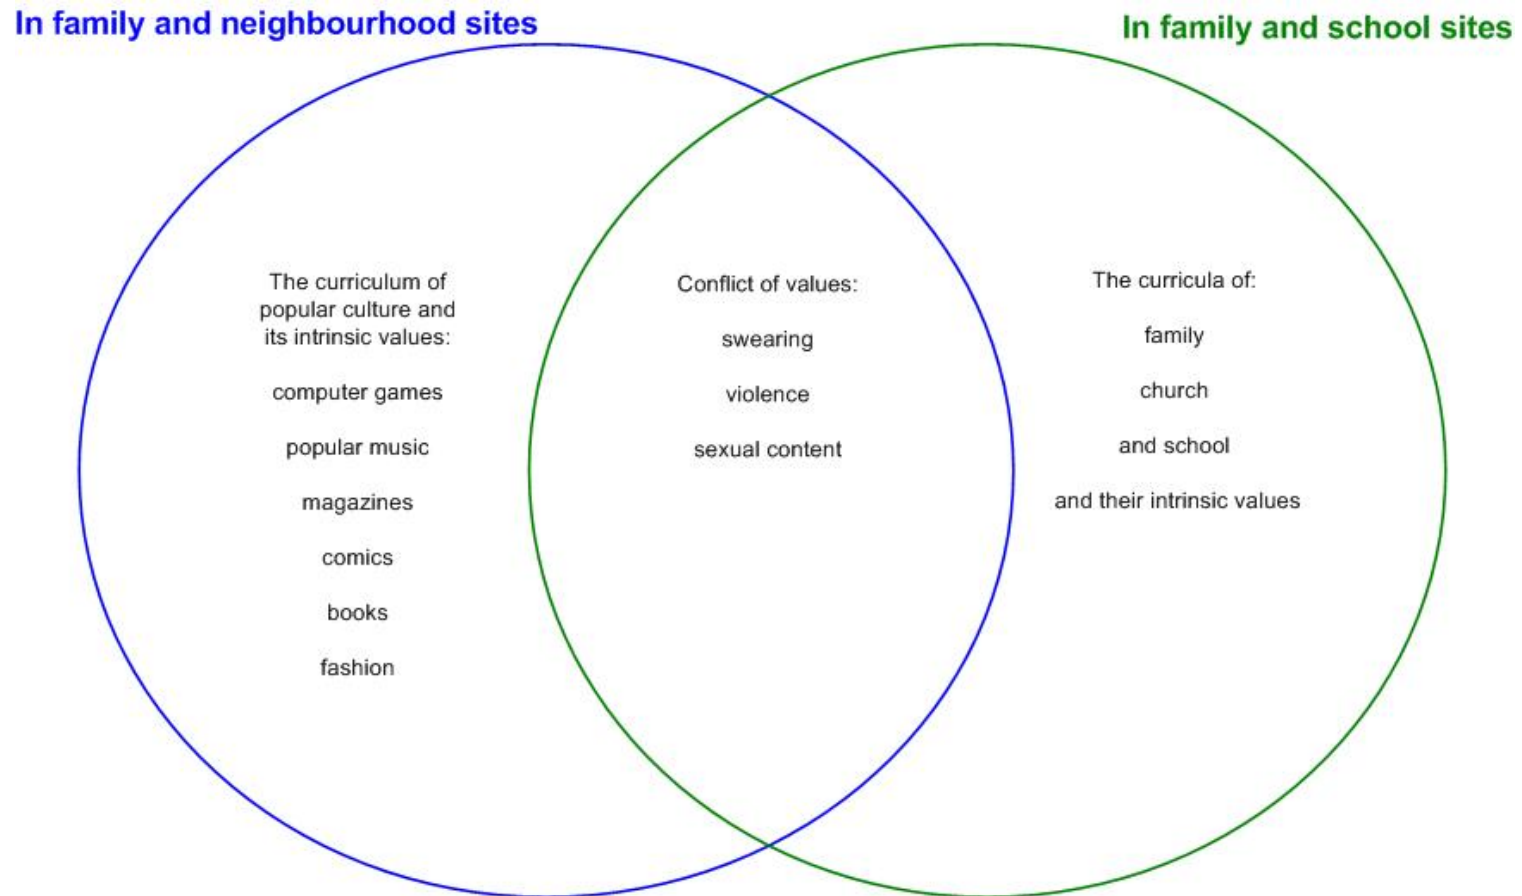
In family and neighbourhood sites

In family and school sites

The curriculum of popular culture and its intrinsic values:

computer games

popular music

magazines

comics

books

fashion

Conflict of values:

swearing

violence

sexual content

The curricula of:

family

church

and school

and their intrinsic values